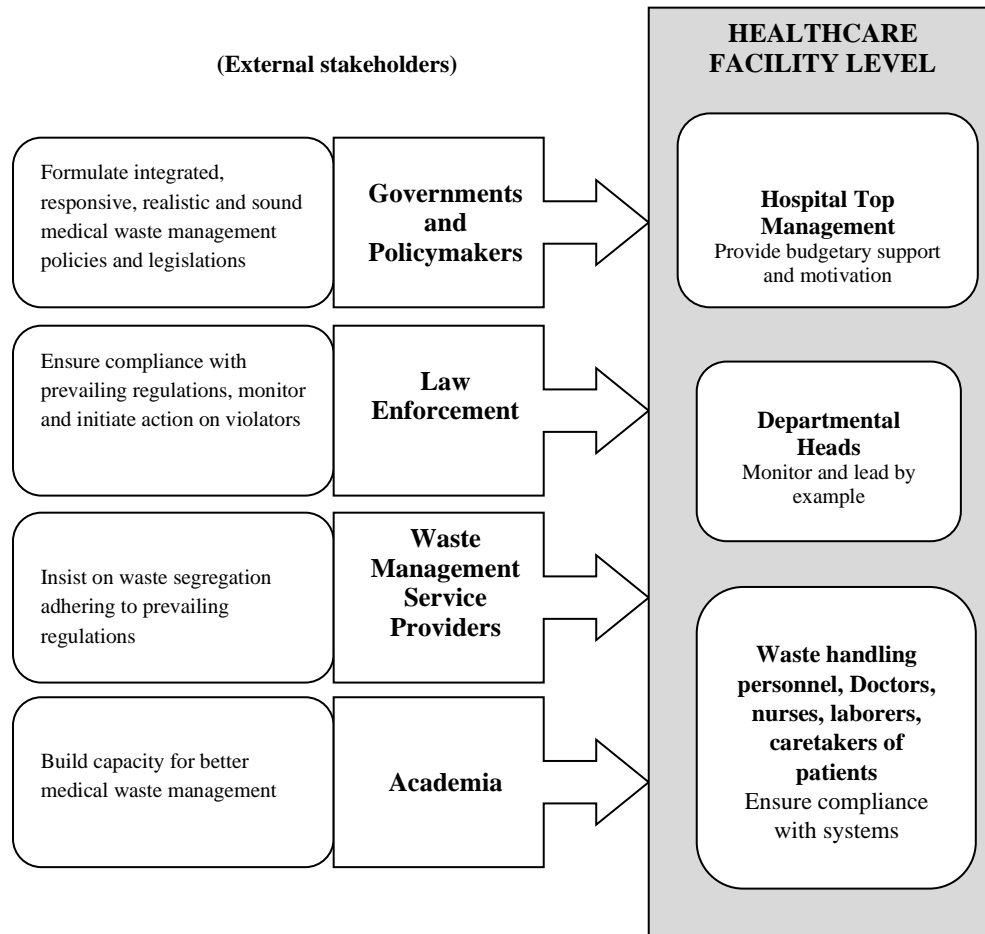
(External stakeholders)

HEALTHCARE FACILITY LEVEL

Formulate integrated, responsive, realistic and sound medical waste management policies and legislations

Governments and Policymakers

Hospital Top Management
Provide budgetary support and motivation

Ensure compliance with prevailing regulations, monitor and initiate action on violators

Law Enforcement

Departmental Heads
Monitor and lead by example

Insist on waste segregation adhering to prevailing regulations

Waste Management Service Providers

Waste handling personnel, Doctors, nurses, laborers, caretakers of patients
Ensure compliance with systems

Build capacity for better medical waste management

Academia